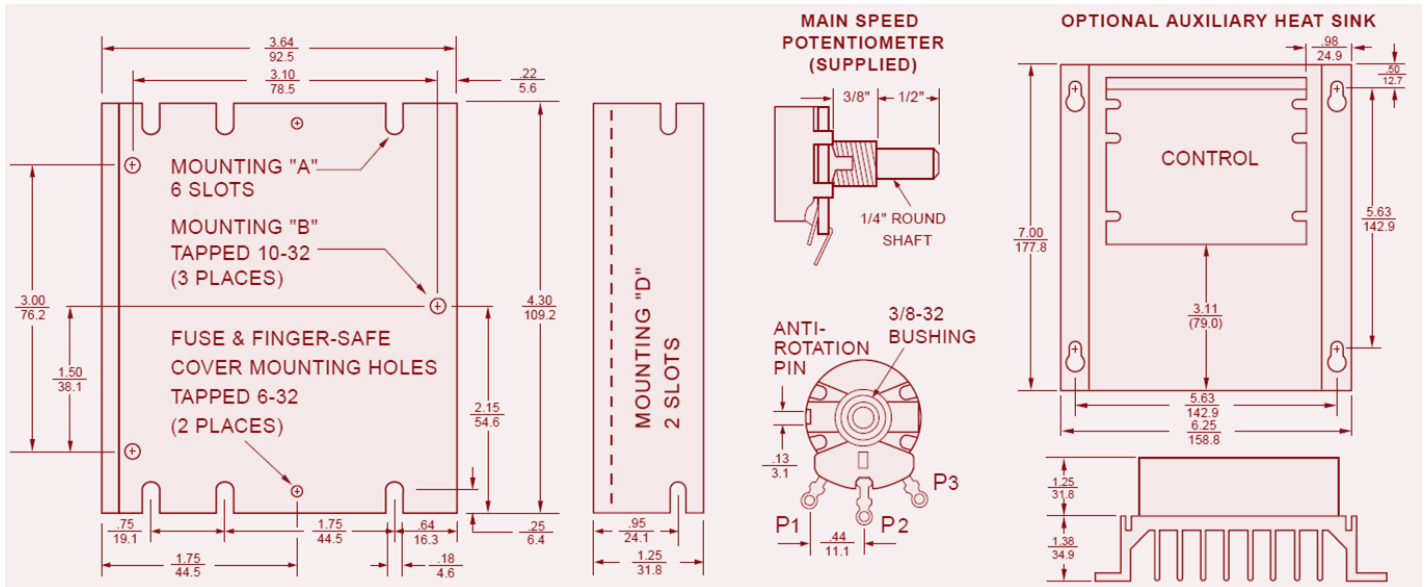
3.64
92.5

3.10
78.5

.22
5.6

MOUNTING "A"
6 SLOTS

MOUNTING "B"
TAPPED 10-32
(3 PLACES)

FUSE & FINGER-SAFE
COVER MOUNTING HOLES
TAPPED 6-32
(2 PLACES)

3.00
76.2

1.50
38.1

2.15
54.6

4.30
109.2

.75
19.1

1.75
44.5

.64
16.3

.25
6.4

1.75
44.5

.18
4.6

MOUNTING "D"
2 SLOTS

.95
24.1

1.25
31.8

MAIN SPEED
POTENTIOMETER
(SUPPLIED)

3/8"

1/2"

1/4" ROUND
SHAFT

ANTI-
ROTATION
PIN

3/8-32
BUSHING

.13
3.1

P1

P2

P3

.44
11.1

OPTIONAL AUXILIARY HEAT SINK

.98
24.9

.50
12.7

CONTROL

7.00
177.8

5.63
142.9

3.11
(79.0)

5.63
142.9

6.25
158.8

1.25
31.8

1.38
34.9